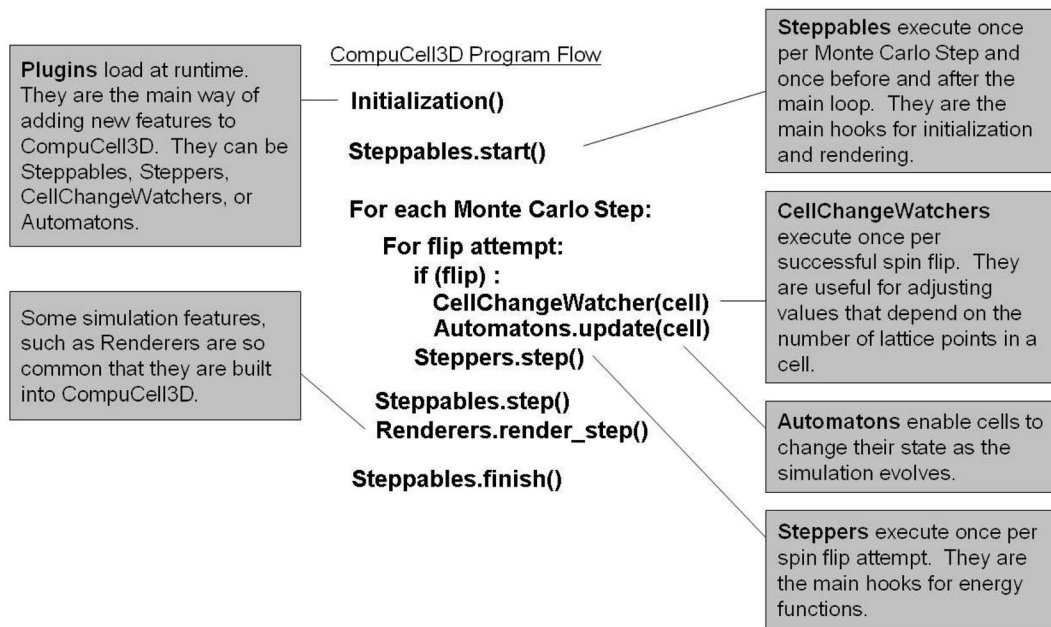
CompuCell3D Program Flow

Plugins load at runtime. They are the main way of adding new features to CompuCell3D. They can be Steppables, Steppers, CellChangeWatchers, or Automatons.

Initialization()

Steppables.start()

For each Monte Carlo Step:
For flip attempt:
if (flip) :
CellChangeWatcher(cell)
Automatons.update(cell)
Steppers.step()

Steppables.step()
Renderers.render_step()

Steppables.finish()

Some simulation features, such as Renderers are so common that they are built into CompuCell3D.

Steppables execute once per Monte Carlo Step and once before and after the main loop. They are the main hooks for initialization and rendering.

CellChangeWatchers execute once per successful spin flip. They are useful for adjusting values that depend on the number of lattice points in a cell.

Automatons enable cells to change their state as the simulation evolves.

Steppers execute once per spin flip attempt. They are the main hooks for energy functions.